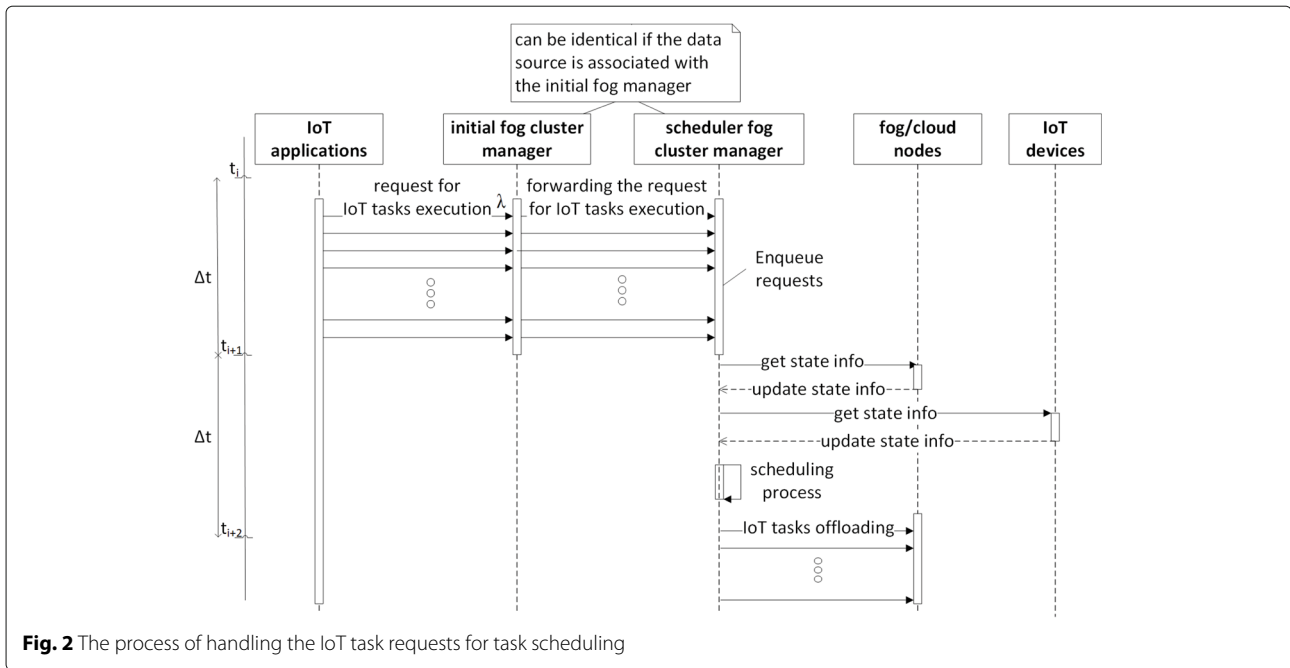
can be identical if the data source is associated with the initial fog manager

IoT applications

initial fog cluster manager

scheduler fog cluster manager

fog/cloud nodes

IoT devices

$t_i$

request for IoT tasks execution

$\lambda$

forwarding the request for IoT tasks execution

$\Delta t$

Enqueue requests

$t_{i+1}$

get state info

update state info

get state info

update state info

$\Delta t$

scheduling process

$t_{i+2}$

IoT tasks offloading

**Fig. 2** The process of handling the IoT task requests for task scheduling